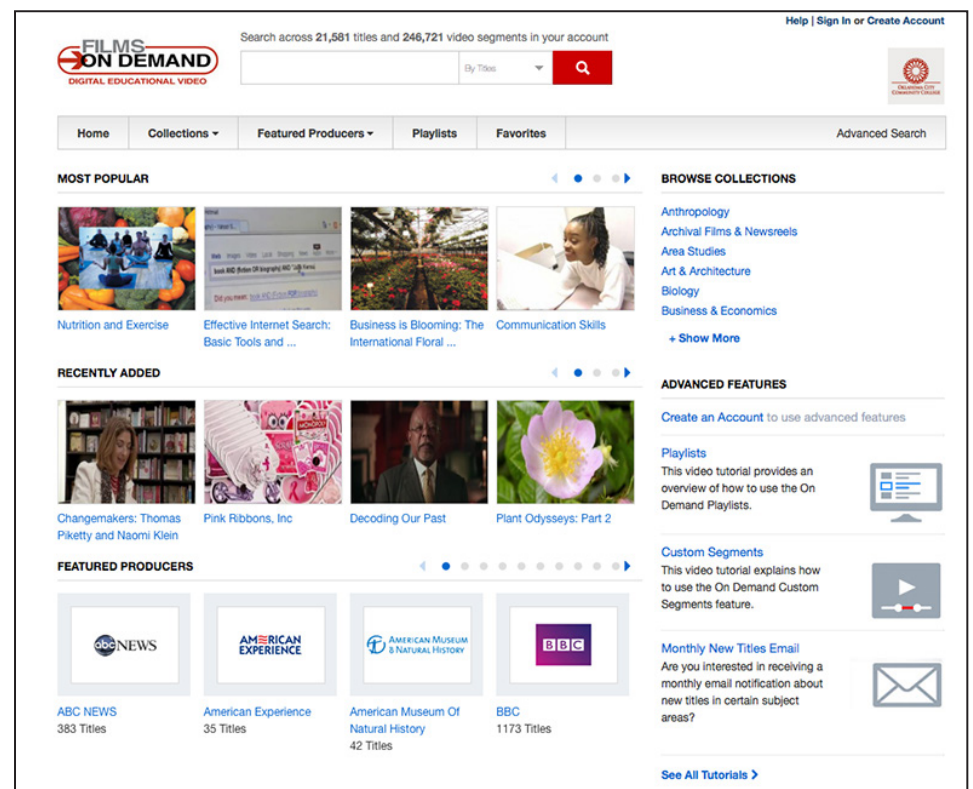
Help | Sign In or Create Account

FILMS ON DEMAND
DIGITAL EDUCATIONAL VIDEO

Search across 21,581 titles and 246,721 video segments in your account

By Titles

OKLAHOMA CITY COMMUNITY COLLEGE

Home | Collections | Featured Producers | Playlists | Favorites | Advanced Search

MOST POPULAR

Nutrition and Exercise

Effective Internet Search: Basic Tools and ...

Business is Blooming: The International Floral ...

Communication Skills

RECENTLY ADDED

Changemakers: Thomas Piketty and Naomi Klein

Pink Ribbons, Inc

Decoding Our Past

Plant Odysseys: Part 2

FEATURED PRODUCERS

abcNEWS

AMERICAN EXPERIENCE

AMERICAN MUSEUM & NATURAL HISTORY

BBC

ABC NEWS
383 Titles

American Experience
35 Titles

American Museum Of Natural History
42 Titles

BBC
1173 Titles

BROWSE COLLECTIONS

Anthropology
Archival Films & Newsreels
Area Studies
Art & Architecture
Biology
Business & Economics
+ Show More

ADVANCED FEATURES

Create an Account to use advanced features

Playlists
This video tutorial provides an overview of how to use the On Demand Playlists.

Custom Segments
This video tutorial explains how to use the On Demand Custom Segments feature.

Monthly New Titles Email
Are you interested in receiving a monthly email notification about new titles in certain subject areas?

See All Tutorials